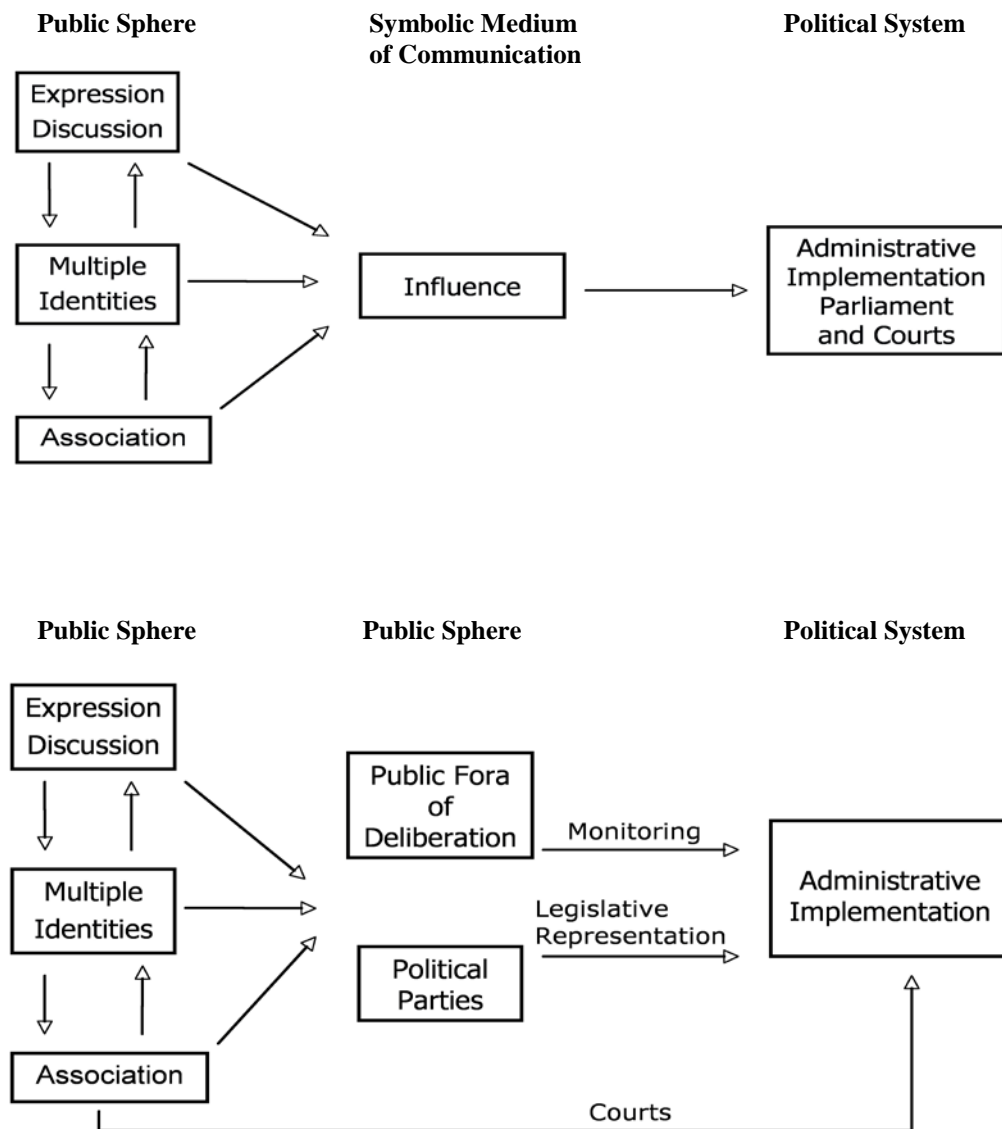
Public Sphere

Symbolic Medium of Communication

Political System

Expression Discussion

Multiple Identities

Association

Influence

Administrative Implementation Parliament and Courts

Public Sphere

Public Sphere

Political System

Expression Discussion

Multiple Identities

Association

Public Fora of Deliberation

Monitoring

Legislative Representation

Political Parties

Administrative Implementation

Courts